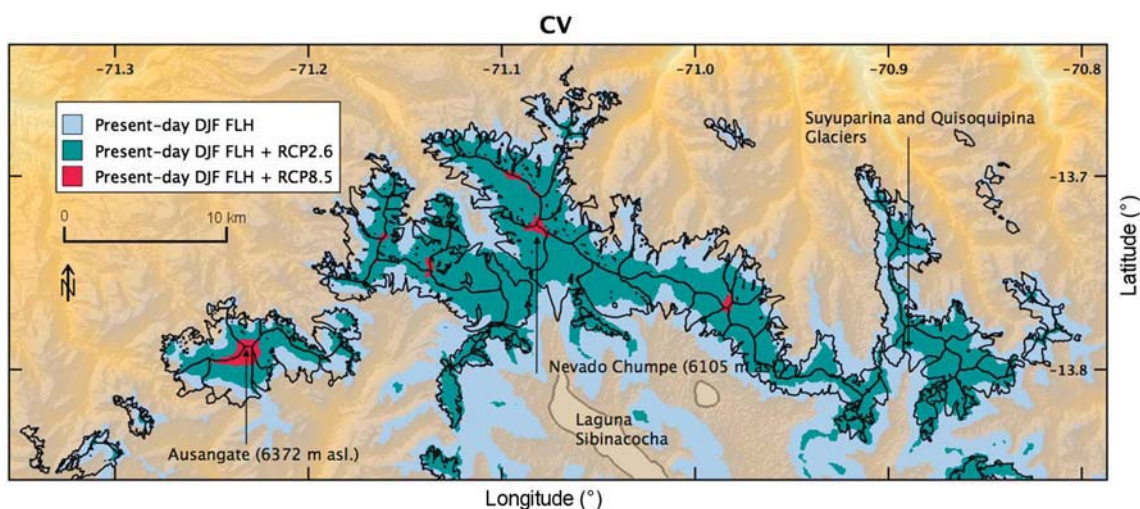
CV

−71.3 −71.2 −71.1 −71.0 −70.9 −70.8

Present-day DJF FLH
Present-day DJF FLH + RCP2.6
Present-day DJF FLH + RCP8.5

0 10 km

N

Suyuparina and Quisoquipina Glaciers

−13.7

−13.8

Latitude (°)

Nevado Chumpe (6105 m as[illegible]

Laguna Sibinacocha

Ausangate (6372 m asl.)

Longitude (°)